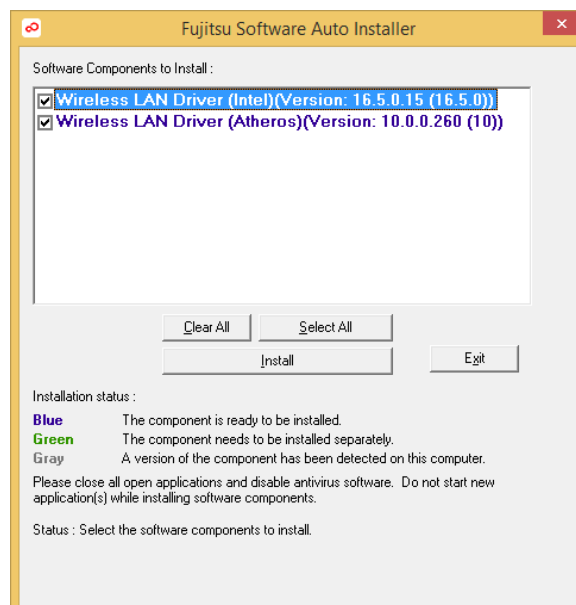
Fujitsu Software Auto Installer

Software Components to Install :

Wireless LAN Driver (Intel)(Version: 16.5.0.15 (16.5.0))
Wireless LAN Driver (Atheros)(Version: 10.0.0.260 (10))

Clear All
Select All
Install
Exit

Installation status :

| | |
|---|---|
| Blue | The component is ready to be installed. |
| Green | The component needs to be installed separately. |
| Gray | A version of the component has been detected on this computer. |

Please close all open applications and disable antivirus software. Do not start new application(s) while installing software components.

Status : Select the software components to install.